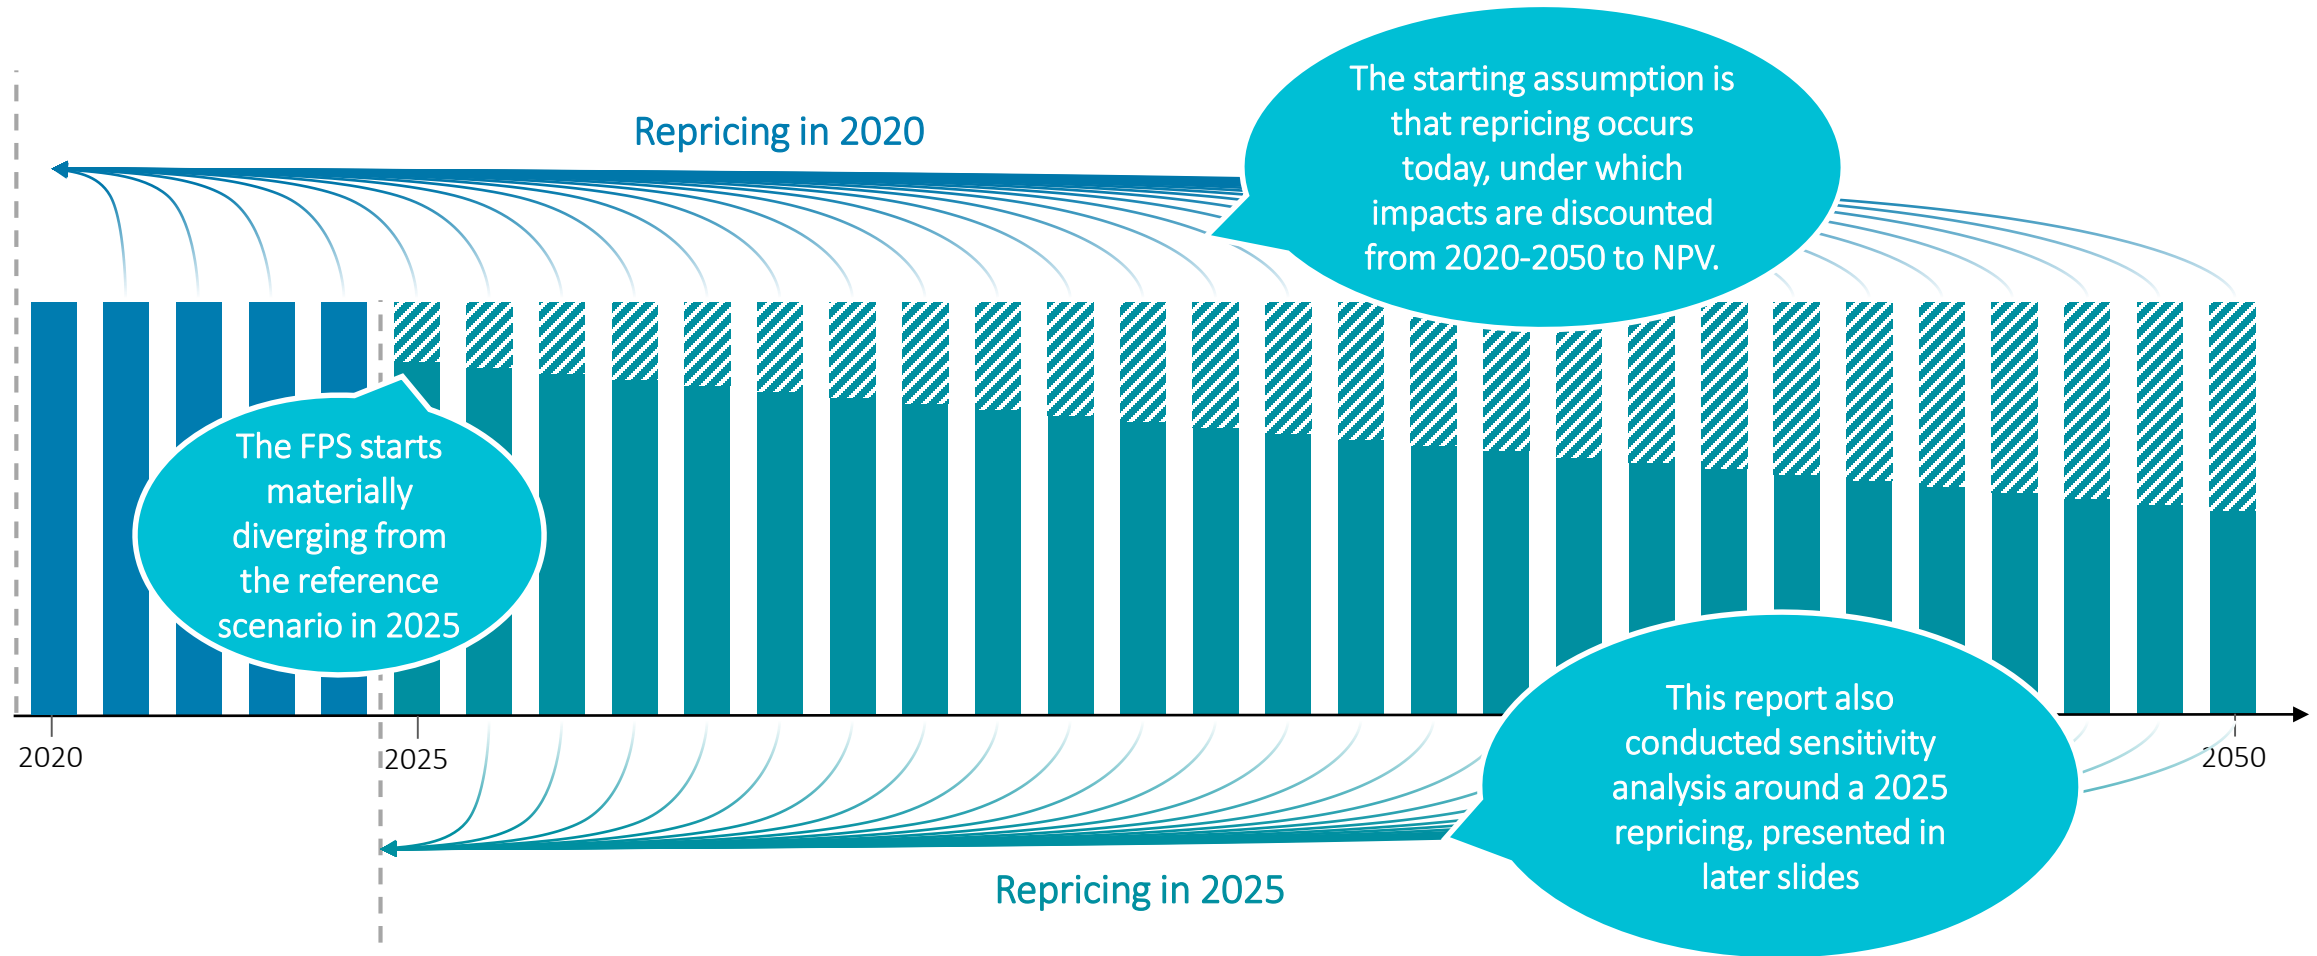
Repricing in 2020

The starting assumption is that repricing occurs today, under which impacts are discounted from 2020-2050 to NPV.

The FPS starts materially diverging from the reference scenario in 2025

2020

2025

2050

This report also conducted sensitivity analysis around a 2025 repricing, presented in later slides

Repricing in 2025